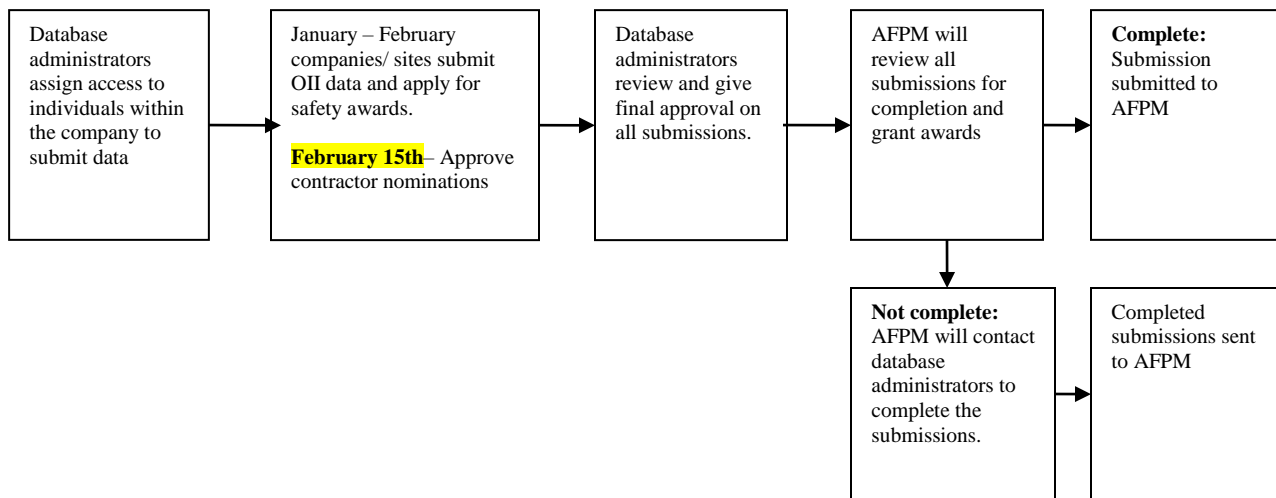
Database administrators assign access to individuals within the company to submit data

January – February companies/ sites submit OII data and apply for safety awards.

February 15th– Approve contractor nominations

Database administrators review and give final approval on all submissions.

AFPM will review all submissions for completion and grant awards

Complete: Submission submitted to AFPM

Not complete: AFPM will contact database administrators to complete the submissions.

Completed submissions sent to AFPM